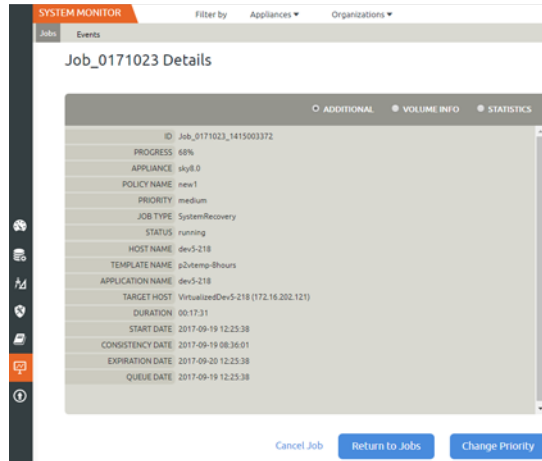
SYSTEM MONITOR

Filter by Appliances ▾ Organizations ▾

Jobs Events

Job_0171023 Details

ADDITIONAL VOLUME INFO STATISTICS

| | |
|---|---|
| ID | Job_0171023_1415003372 |
| PROGRESS | 68% |
| APPLIANCE | sky8.0 |
| POLICY NAME | new1 |
| PRIORITY | medium |
| JOB TYPE | SystemRecovery |
| STATUS | running |
| HOST NAME | dev5-218 |
| TEMPLATE NAME | p2vtemp-8hours |
| APPLICATION NAME | dev5-218 |
| TARGET HOST | VirtualizedDev5-218 (172.16.202.121) |
| DURATION | 00:17:31 |
| START DATE | 2017-09-19 12:25:38 |
| CONSISTENCY DATE | 2017-09-19 08:36:01 |
| EXPIRATION DATE | 2017-09-20 12:25:38 |
| QUEUE DATE | 2017-09-19 12:25:38 |

Cancel Job Return to Jobs Change Priority